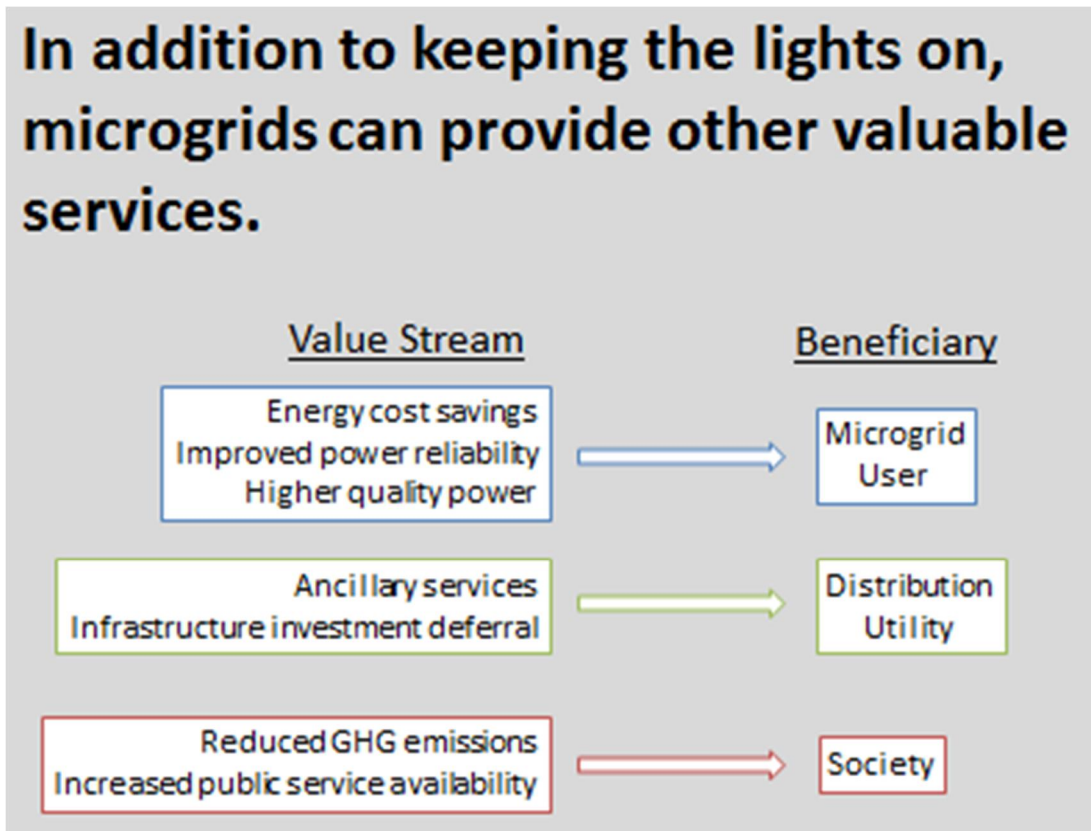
In addition to keeping the lights on, microgrids can provide other valuable services.

| Value Stream | Beneficiary |
|---|---|
| Energy cost savings<br>Improved power reliability<br>Higher quality power | Microgrid User |
| Ancillary services<br>Infrastructure investment deferral | Distribution Utility |
| Reduced GHG emissions<br>Increased public service availability | Society |